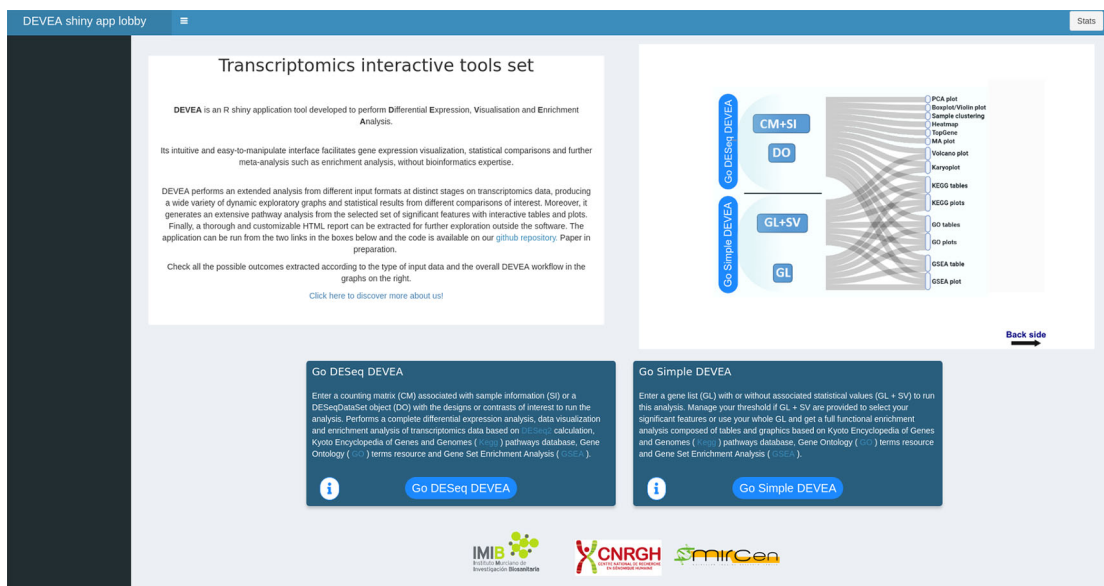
DEVEA shiny app lobby ≡ Stats

Transcriptomics interactive tools set

DEVEA is an R shiny application tool developed to perform Differential Expression, Visualisation and Enrichment Analysis.

Its intuitive and easy-to-manipulate interface facilitates gene expression visualization, statistical comparisons and further meta-analysis such as enrichment analysis, without bioinformatics expertise.

DEVEA performs an extended analysis from different input formats at distinct stages on transcriptomics data, producing a wide variety of dynamic exploratory graphs and statistical results from different comparisons of interest. Moreover, it generates an extensive pathway analysis from the selected set of significant features with interactive tables and plots. Finally, a thorough and customizable HTML report can be extracted for further exploration outside the software. The application can be run from the two links in the boxes below and the code is available on our github repository. Paper in preparation.

Check all the possible outcomes extracted according to the type of input data and the overall DEVEA workflow in the graphs on the right.

Click here to discover more about us!

Go DESeq DEVEA
CM+SI
DO
Go Simple DEVEA
GL+SV
GL
PCA plot
Boxplot/Violin plot
Sample clustering
Heatmap
TopGene
MA plot
Volcano plot
Karyoplot
KEGG tables
KEGG plots
GO tables
GO plots
GSEA table
GSEA plot

Back side

Go DESeq DEVEA

Enter a counting matrix (CM) associated with sample information (SI) or a DESeqDataSet object (DO) with the designs or contrasts of interest to run the analysis. Performs a complete differential expression analysis, data visualization and enrichment analysis of transcriptomics data based on DESeq2 calculation, Kyoto Encyclopedia of Genes and Genomes ( Kegg ) pathways database, Gene Ontology ( GO ) terms resource and Gene Set Enrichment Analysis ( GSEA ).

Go DESeq DEVEA

Go Simple DEVEA

Enter a gene list (GL) with or without associated statistical values (GL + SV) to run this analysis. Manage your threshold if GL + SV are provided to select your significant features or use your whole GL and get a full functional enrichment analysis composed of tables and graphics based on Kyoto Encyclopedia of Genes and Genomes ( Kegg ) pathways database, Gene Ontology ( GO ) terms resource and Gene Set Enrichment Analysis ( GSEA ).

Go Simple DEVEA

IMIB Instituto Murciano de Investigación Biosanitaria
CNRGH CENTRE NATIONAL DE RECHERCHE EN GÉNOMIQUE HUMAINE
mirCen